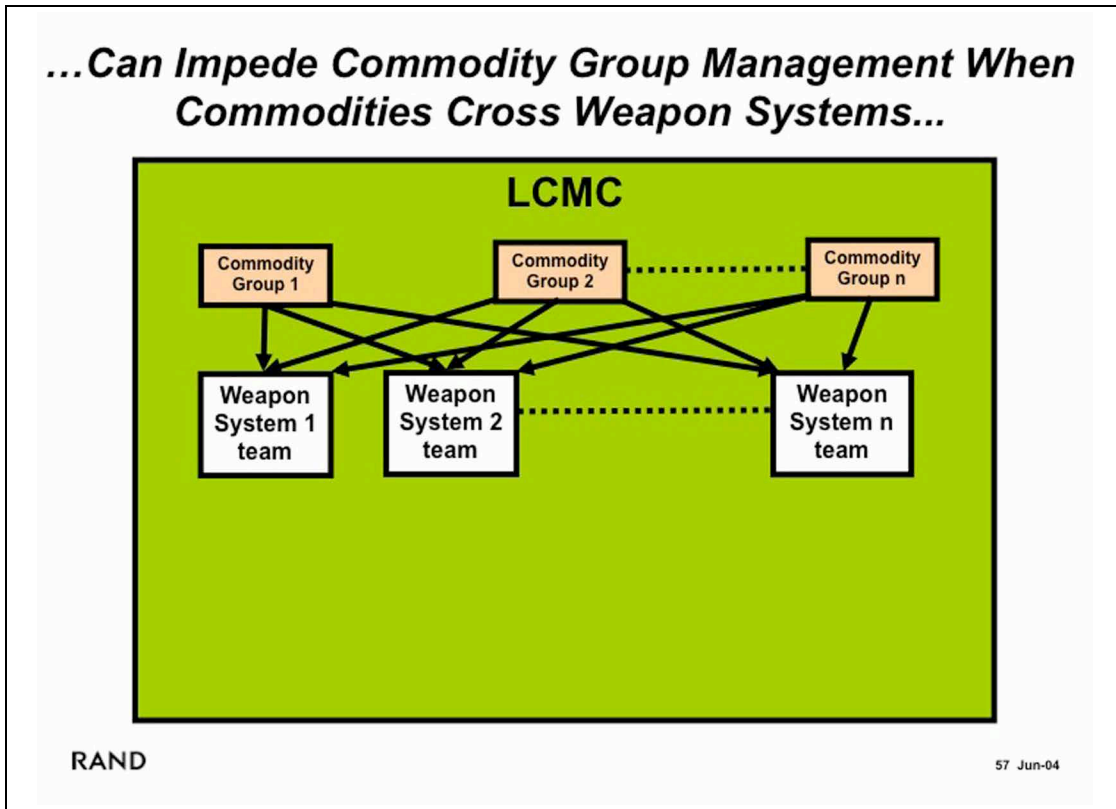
…Can Impede Commodity Group Management When Commodities Cross Weapon Systems…

LCMC

Commodity Group 1

Commodity Group 2

Commodity Group n

Weapon System 1 team

Weapon System 2 team

Weapon System n team

RAND

57 Jun-04